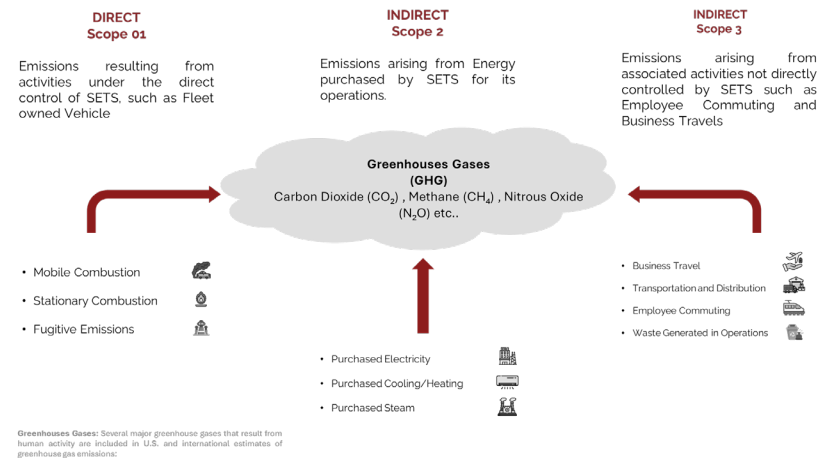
DIRECT
Scope 01

Emissions resulting from activities under the direct control of SETS, such as Fleet owned Vehicle

INDIRECT
Scope 2

Emissions arising from Energy purchased by SETS for its operations.

INDIRECT
Scope 3

Emissions arising from associated activities not directly controlled by SETS such as Employee Commuting and Business Travels

Greenhouses Gases
(GHG)
Carbon Dioxide ($CO_2$) , Methane ($CH_4$) , Nitrous Oxide ($N_2O$) etc..

• Mobile Combustion
• Stationary Combustion
• Fugitive Emissions

• Purchased Electricity
• Purchased Cooling/Heating
• Purchased Steam

• Business Travel
• Transportation and Distribution
• Employee Commuting
• Waste Generated in Operations

Greenhouses Gases: Several major greenhouse gases that result from human activity are included in U.S. and international estimates of greenhouse gas emissions: